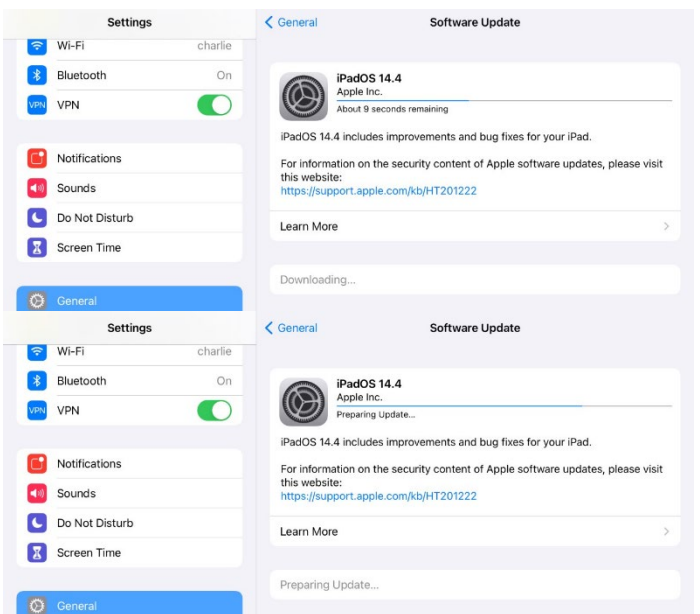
Settings

Wi-Fi charlie

Bluetooth On

VPN

Notifications

Sounds

Do Not Disturb

Screen Time

General

General

Software Update

iPadOS 14.4
Apple Inc.
About 9 seconds remaining

iPadOS 14.4 includes improvements and bug fixes for your iPad.

For information on the security content of Apple software updates, please visit this website:
https://support.apple.com/kb/HT201222

Learn More

Downloading...

Settings

Wi-Fi charlie

Bluetooth On

VPN

Notifications

Sounds

Do Not Disturb

Screen Time

General

General

Software Update

iPadOS 14.4
Apple Inc.
Preparing Update...

iPadOS 14.4 includes improvements and bug fixes for your iPad.

For information on the security content of Apple software updates, please visit this website:
https://support.apple.com/kb/HT201222

Learn More

Preparing Update...